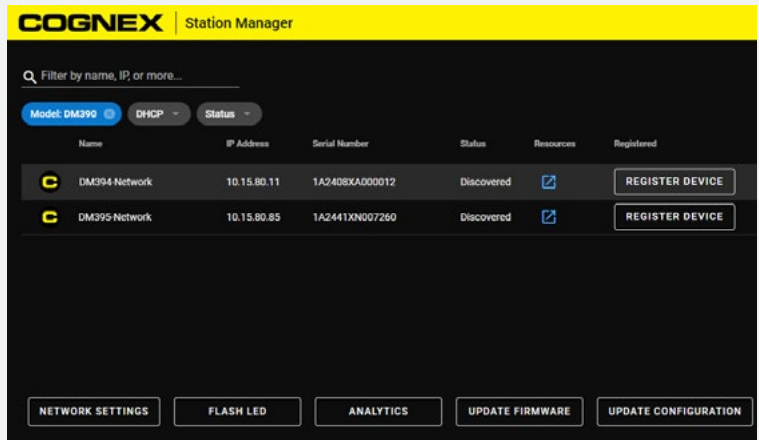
COGNEX | Station Manager

Filter by name, IP, or more...

Model: DM390 DHCP Status

| | Name | IP Address | Serial Number | Status | Resources | Registered |
|---|---|---|---|---|---|---|
| C | DM394-Network | 10.15.80.11 | 1A2408XA000012 | Discovered | | REGISTER DEVICE |
| C | DM395-Network | 10.15.80.85 | 1A2441XN007260 | Discovered | | REGISTER DEVICE |

NETWORK SETTINGS FLASH LED ANALYTICS UPDATE FIRMWARE UPDATE CONFIGURATION